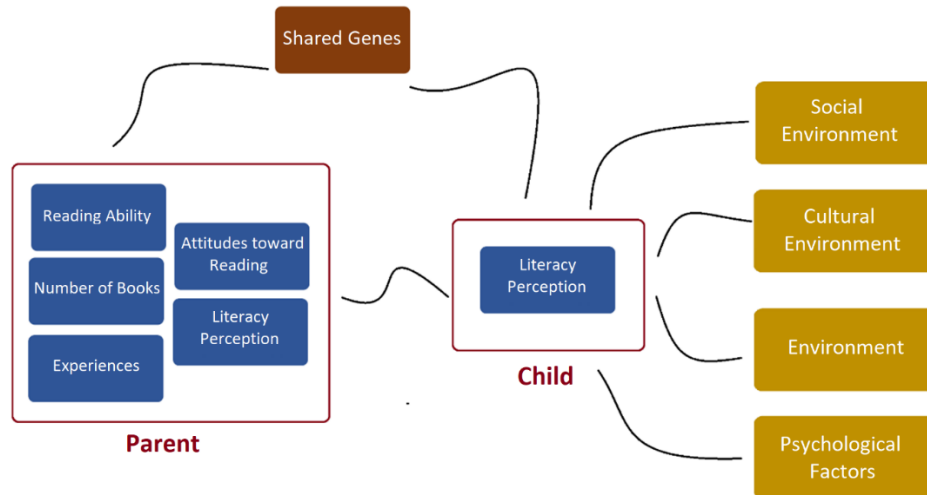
Shared Genes

Reading Ability

Attitudes toward Reading

Number of Books

Literacy Perception

Experiences

Parent

Literacy Perception

Child

Social Environment

Cultural Environment

Environment

Psychological Factors